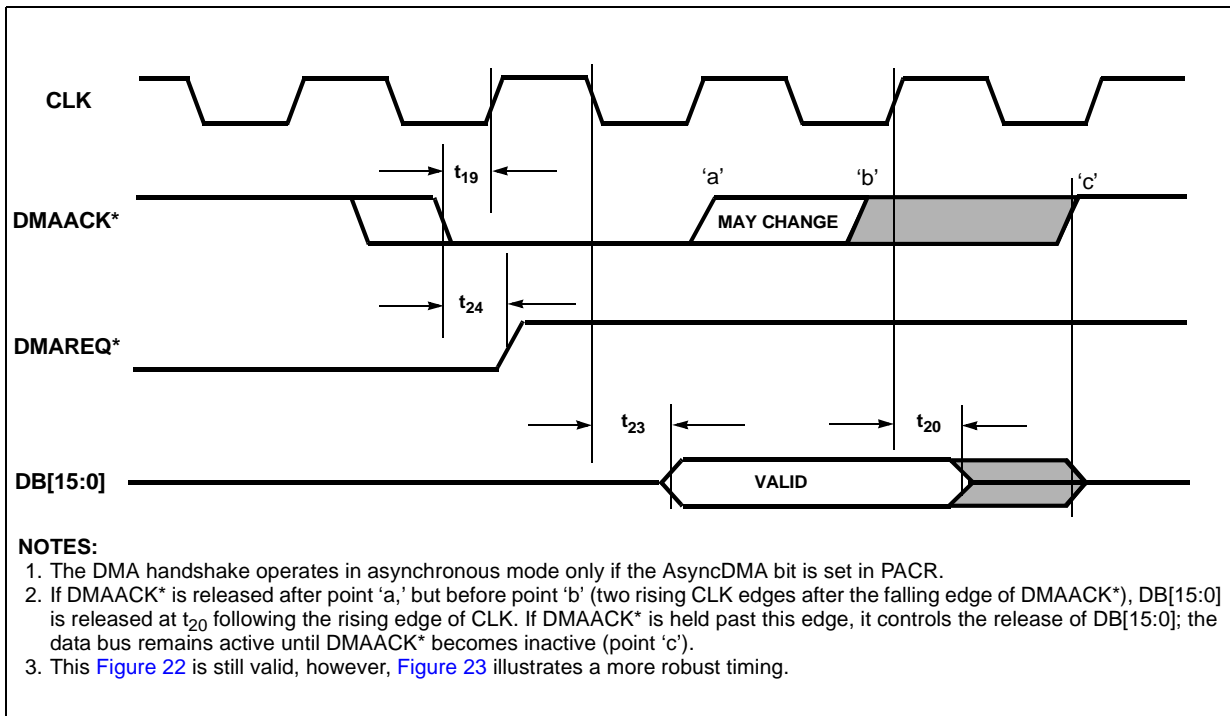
CLK

$t_{19}$

'a'

'b'

'c'

DMAACK*

MAY CHANGE

$t_{24}$

DMAREQ*

$t_{23}$

$t_{20}$

DB[15:0]

VALID

NOTES:
1. The DMA handshake operates in asynchronous mode only if the AsyncDMA bit is set in PACR.
2. If DMAACK* is released after point 'a,' but before point 'b' (two rising CLK edges after the falling edge of DMAACK*), DB[15:0] is released at $t_{20}$ following the rising edge of CLK. If DMAACK* is held past this edge, it controls the release of DB[15:0]; the data bus remains active until DMAACK* becomes inactive (point 'c').
3. This Figure 22 is still valid, however, Figure 23 illustrates a more robust timing.